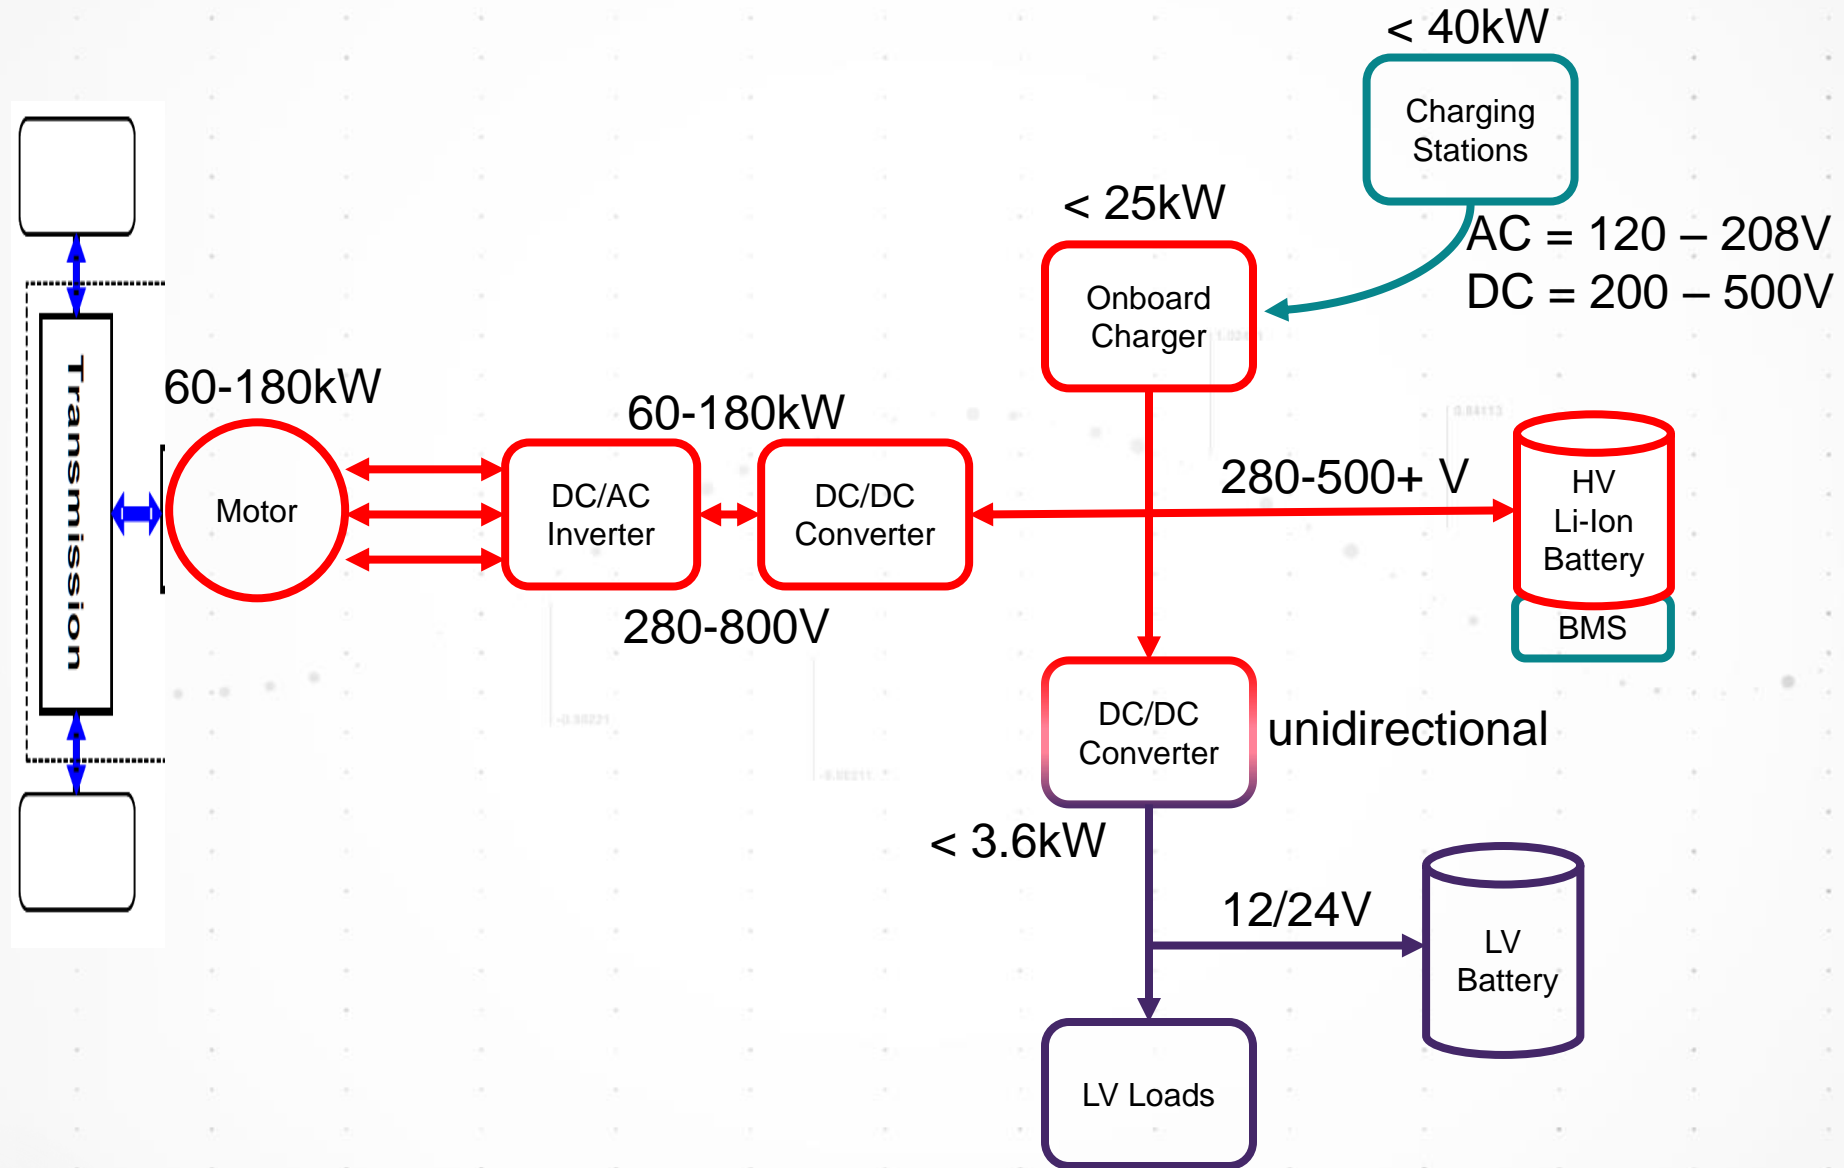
< 40kW

Charging Stations

AC = 120 – 208V
DC = 200 – 500V

< 25kW

Onboard Charger

Transmission

60-180kW

Motor

60-180kW

DC/AC Inverter

DC/DC Converter

280-800V

280-500+ V

HV Li-Ion Battery

BMS

DC/DC Converter

unidirectional

< 3.6kW

12/24V

LV Battery

LV Loads